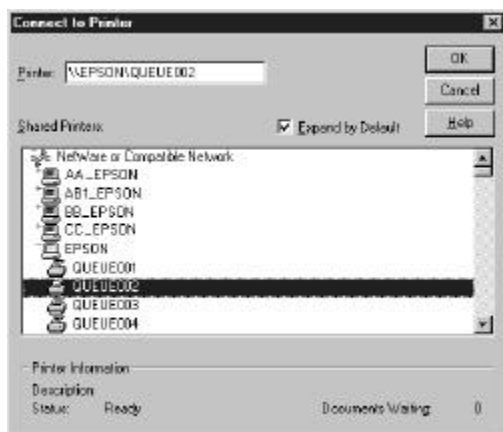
Connect to Printer

Printer: \\EPSON\QUEUE002

OK

Cancel

Help

Shared Printers:

Expand by Default

NetWare or Compatible Network

AA_EPSON

AB1_EPSON

BB_EPSON

CC_EPSON

EPSON

QUEUE001

QUEUE002

QUEUE003

QUEUE004

Printer Information

Description:

Status: Ready

Documents Waiting: 0